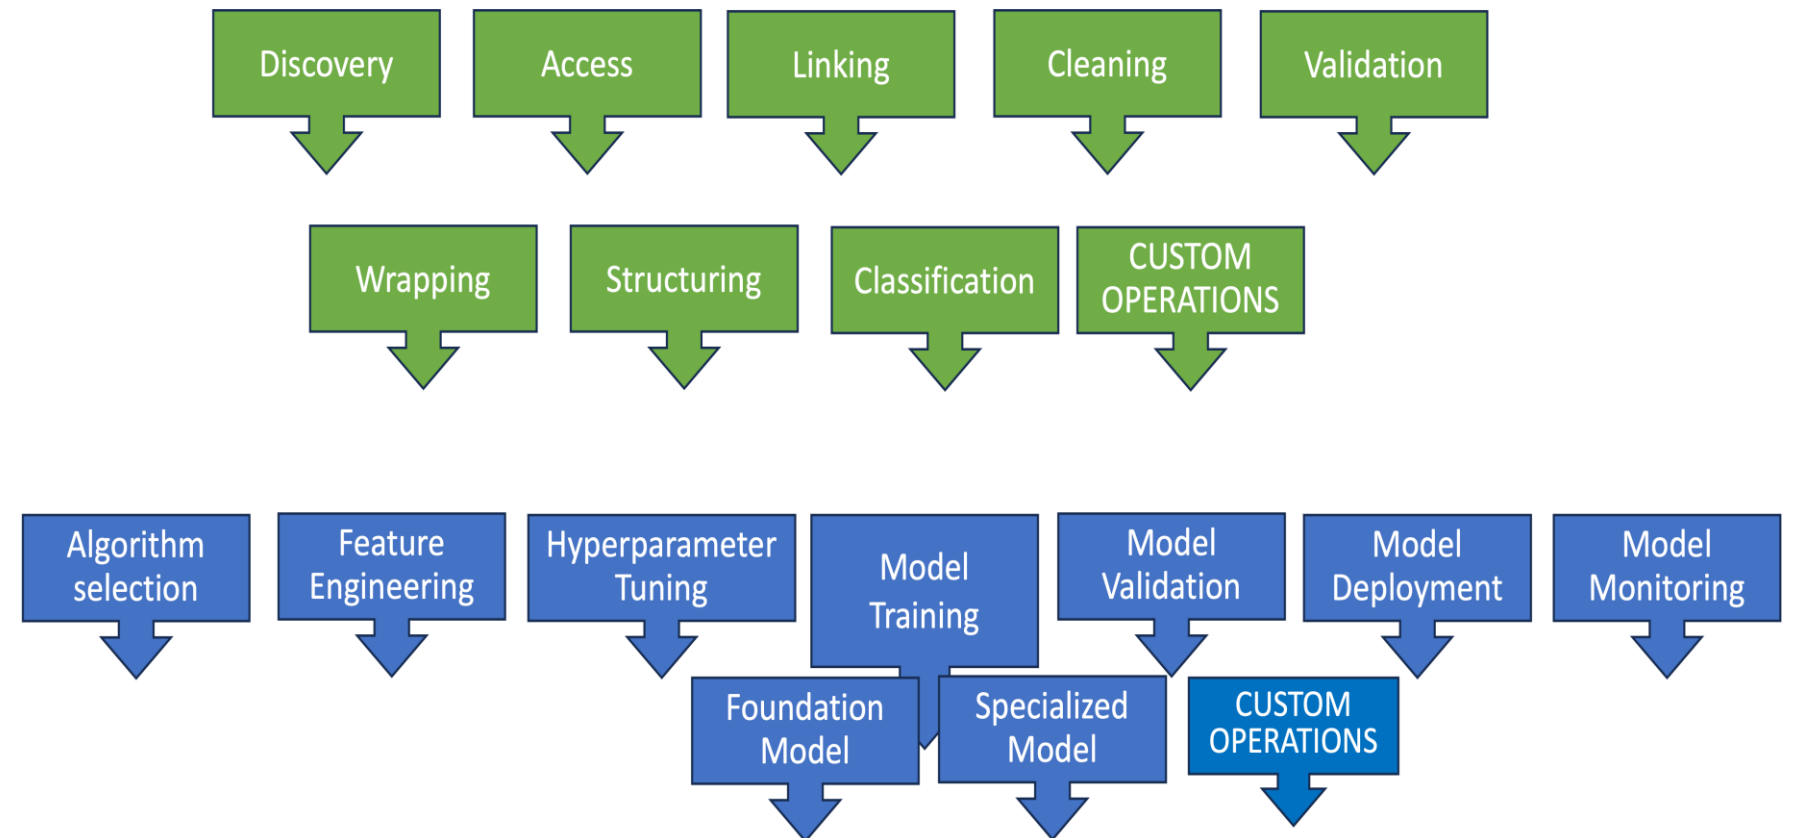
Discovery

Access

Linking

Cleaning

Validation

Wrapping

Structuring

Classification

CUSTOM OPERATIONS

Algorithm selection

Feature Engineering

Hyperparameter Tuning

Model Training

Model Validation

Model Deployment

Model Monitoring

Foundation Model

Specialized Model

CUSTOM OPERATIONS